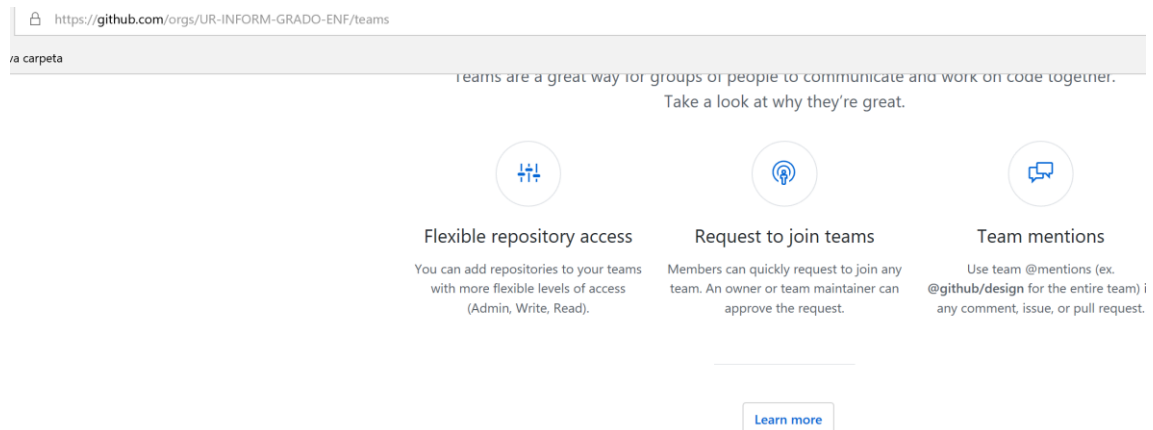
https://github.com/orgs/UR-INFORM-GRADO-ENF/teams

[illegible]a carpeta

Teams are a great way for groups of people to communicate and work on code together. Take a look at why they're great.

Flexible repository access

You can add repositories to your teams with more flexible levels of access (Admin, Write, Read).

Request to join teams

Members can quickly request to join any team. An owner or team maintainer can approve the request.

Team mentions

Use team @mentions (ex. **@github/design** for the entire team) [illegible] any comment, issue, or pull request.

Learn more